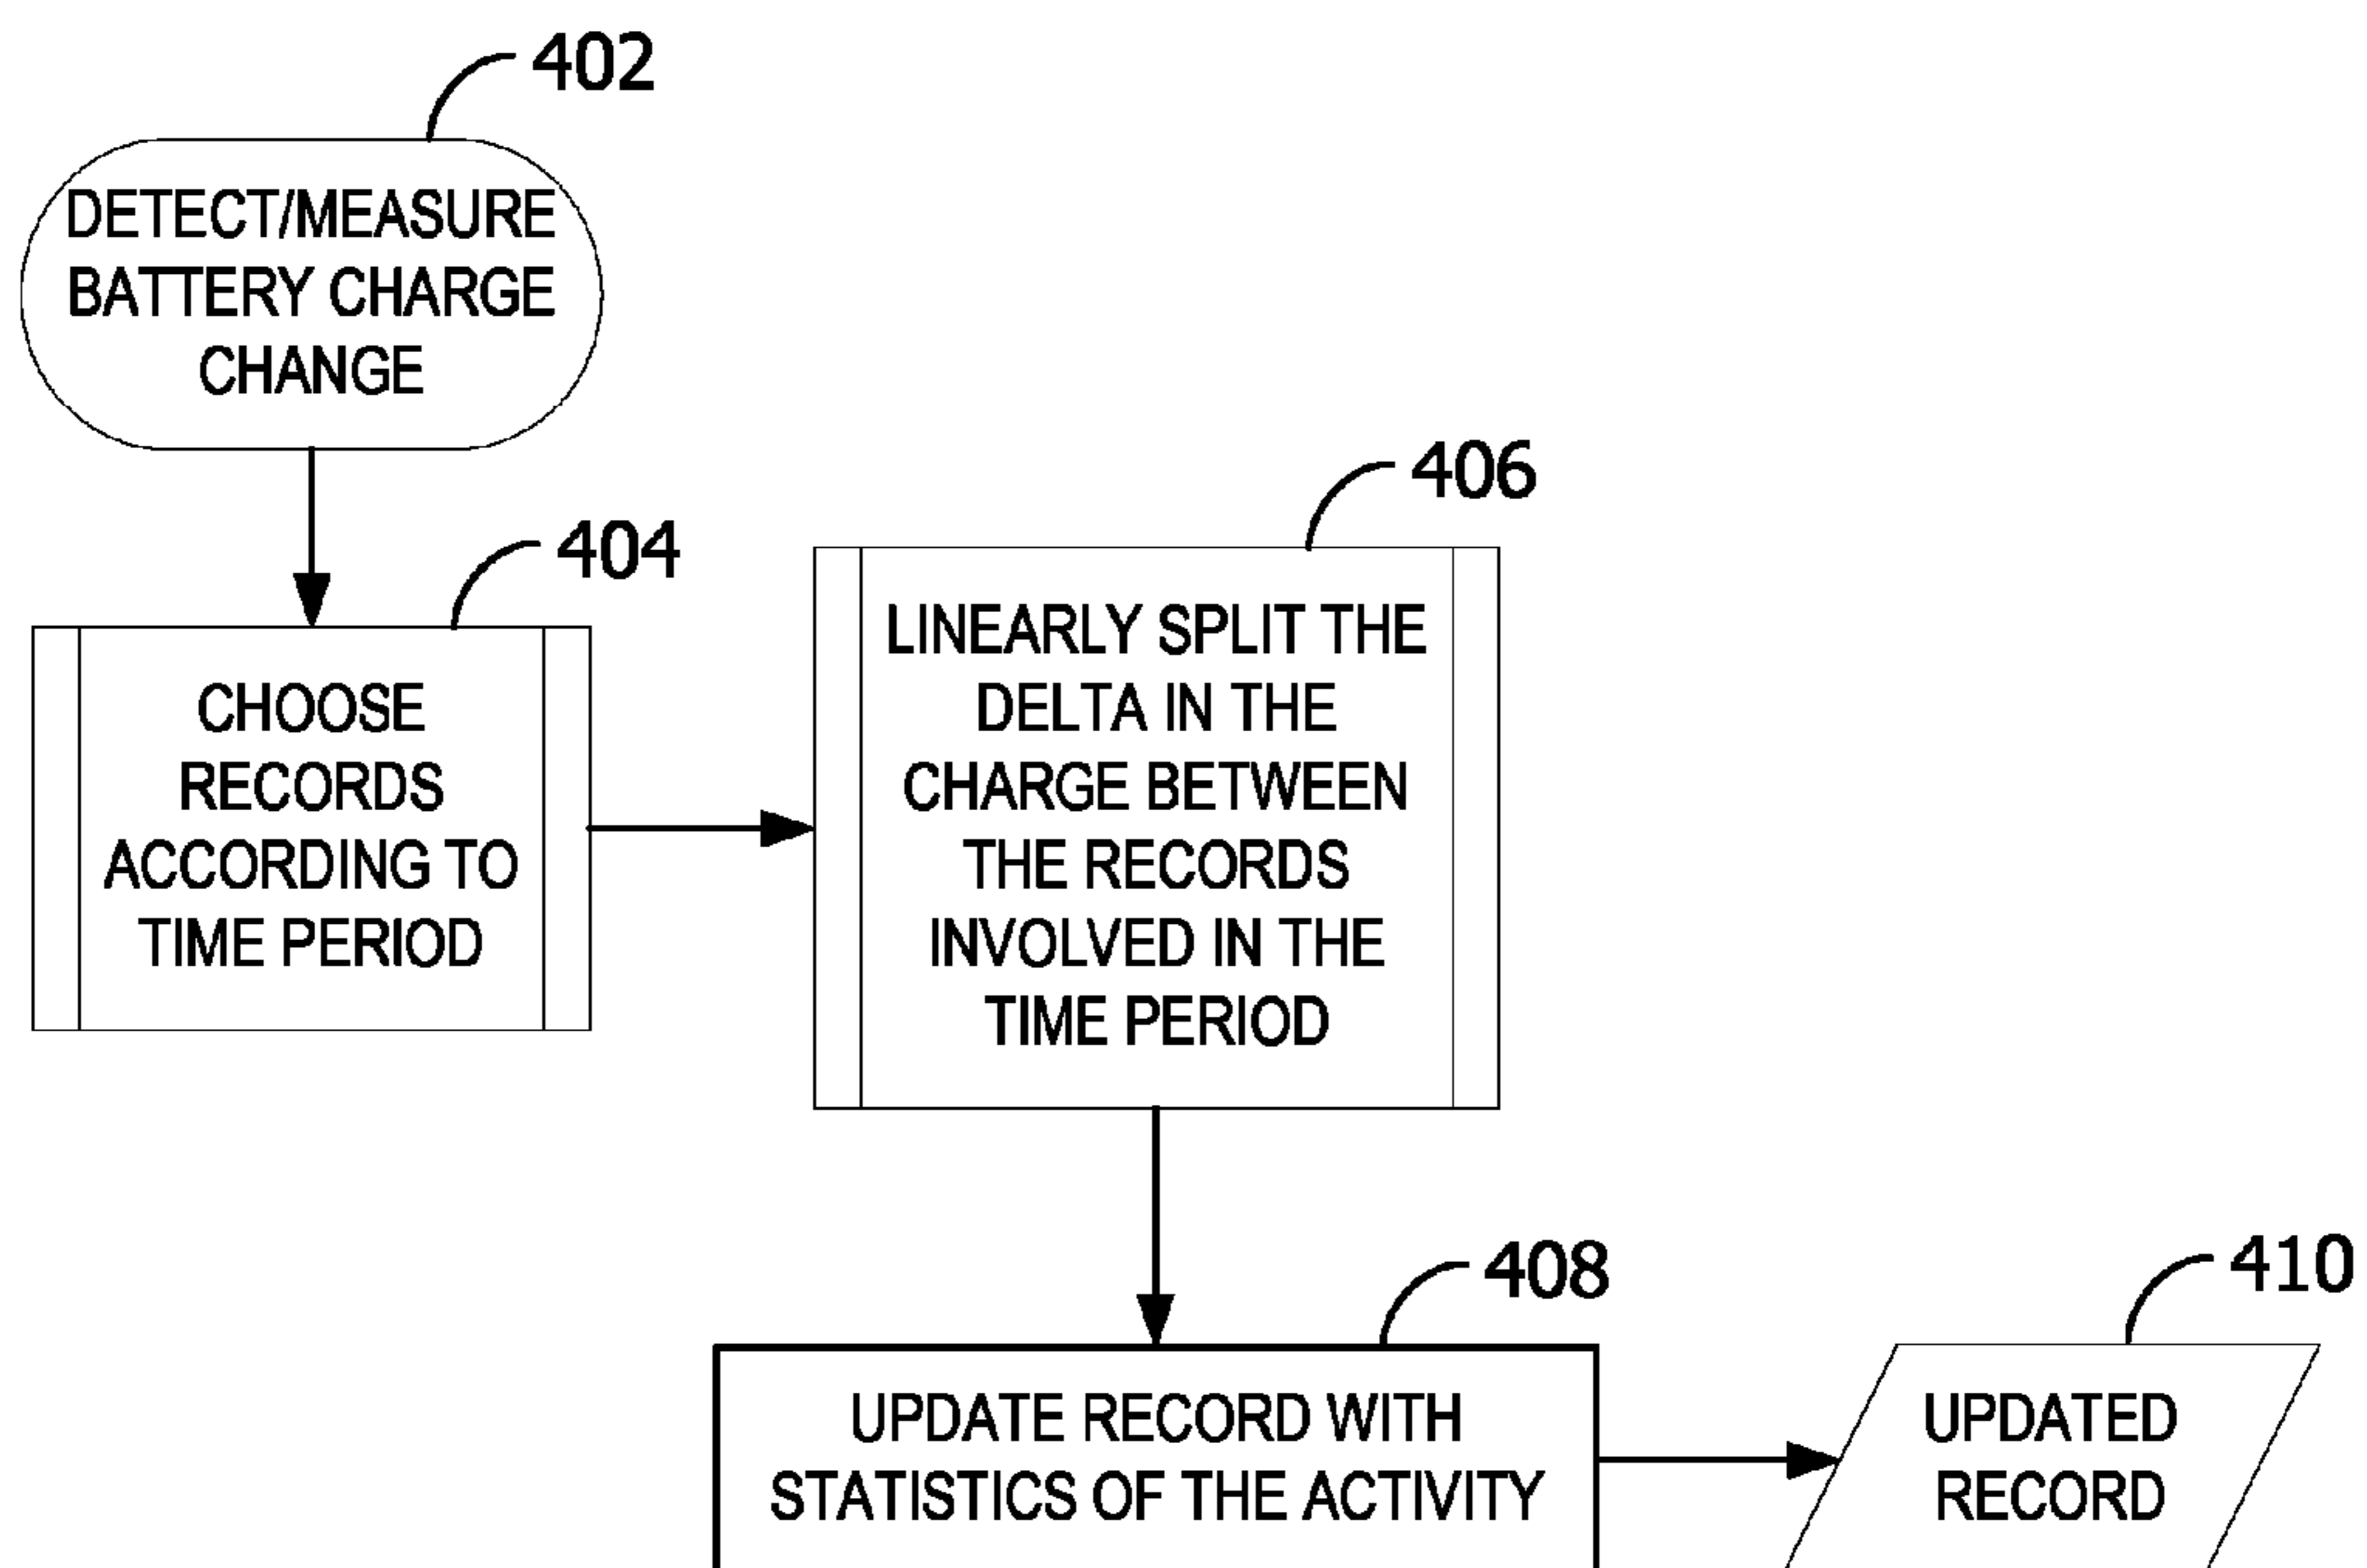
402

DETECT/MEASURE BATTERY CHARGE CHANGE

404

CHOOSE RECORDS ACCORDING TO TIME PERIOD

406

LINEARLY SPLIT THE DELTA IN THE CHARGE BETWEEN THE RECORDS INVOLVED IN THE TIME PERIOD

408

UPDATE RECORD WITH STATISTICS OF THE ACTIVITY

410

UPDATED RECORD